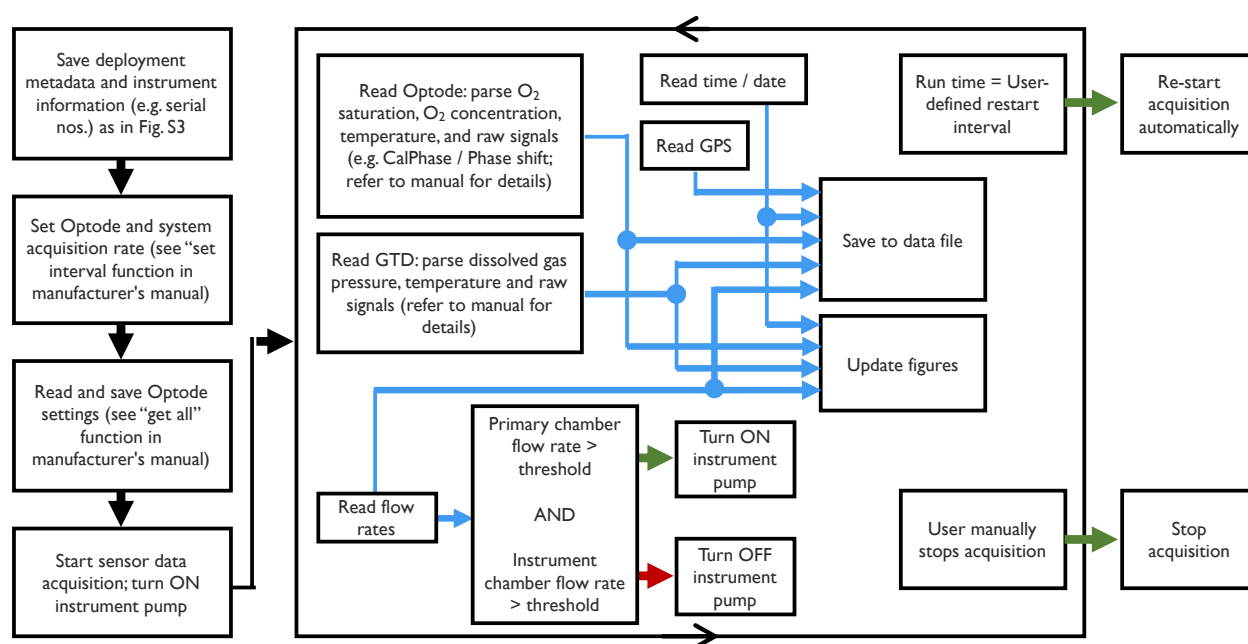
Save deployment metadata and instrument information (e.g. serial nos.) as in Fig. S3

Set Optode and system acquisition rate (see "set interval function in manufacturer's manual)

Read and save Optode settings (see "get all" function in manufacturer's manual)

Start sensor data acquisition; turn ON instrument pump

Read Optode: parse $O_2$ saturation, $O_2$ concentration, temperature, and raw signals (e.g. CalPhase / Phase shift; refer to manual for details)

Read time / date

Read GPS

Run time = User-defined restart interval

Re-start acquisition automatically

Save to data file

Read GTD: parse dissolved gas pressure, temperature and raw signals (refer to manual for details)

Update figures

Read flow rates

Primary chamber flow rate > threshold

AND

Instrument chamber flow rate > threshold

Turn ON instrument pump

Turn OFF instrument pump

User manually stops acquisition

Stop acquisition